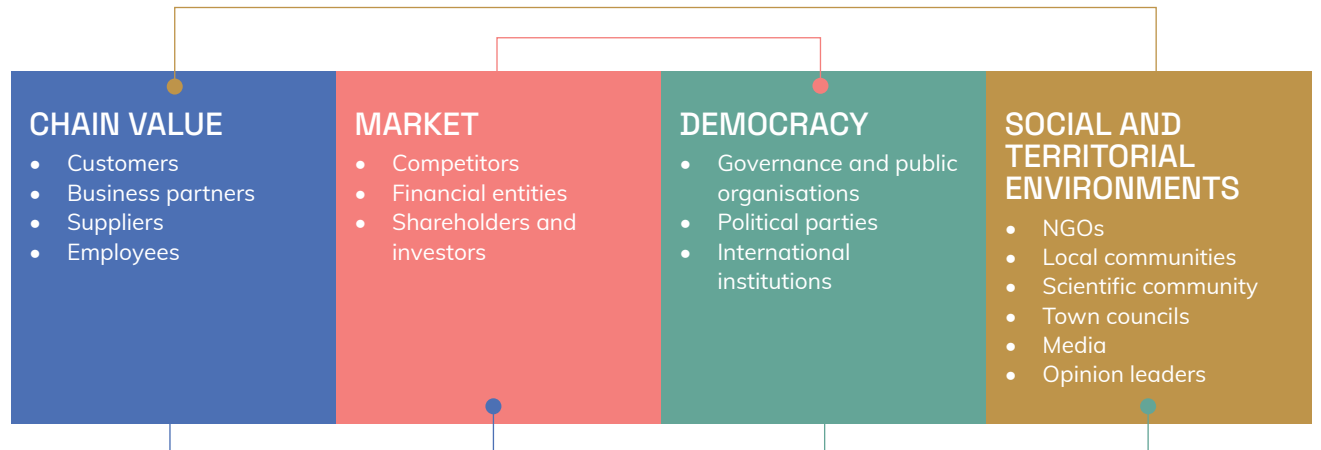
CHAIN VALUE
- Customers
- Business partners
- Suppliers
- Employees

MARKET
- Competitors
- Financial entities
- Shareholders and investors

DEMOCRACY
- Governance and public organisations
- Political parties
- International institutions

SOCIAL AND TERRITORIAL ENVIRONMENTS
- NGOs
- Local communities
- Scientific community
- Town councils
- Media
- Opinion leaders